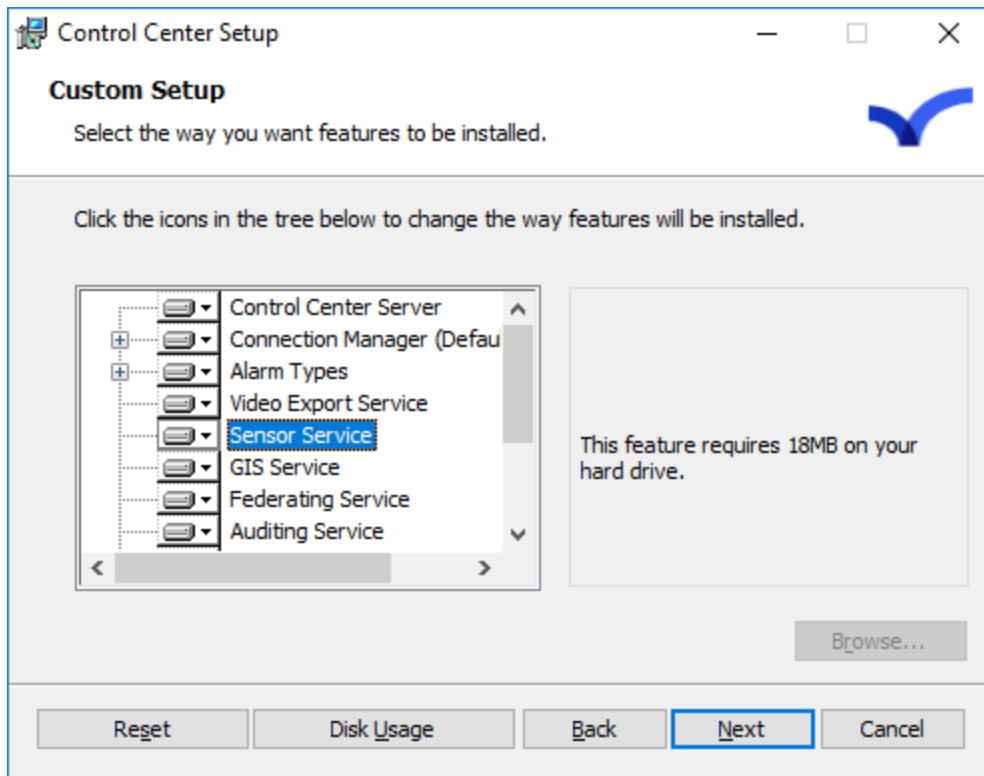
Control Center Setup

Custom Setup

Select the way you want features to be installed.

Click the icons in the tree below to change the way features will be installed.

Control Center Server
Connection Manager (Defau
Alarm Types
Video Export Service
Sensor Service
GIS Service
Federating Service
Auditing Service

This feature requires 18MB on your hard drive.

Browse...

Reset
Disk Usage
Back
Next
Cancel